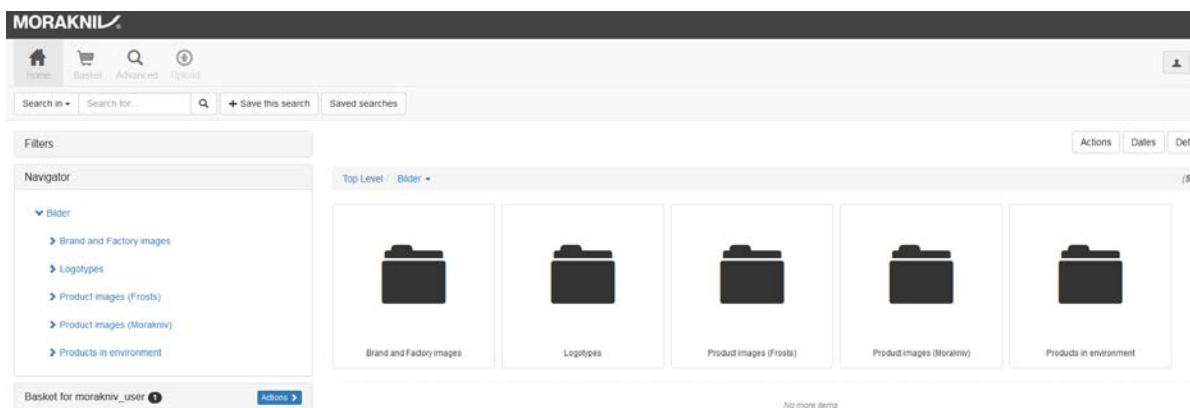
MORAKNIV

Home Basket Advanced Upload

Search in ▾ Search for... + Save this search Saved searches

Filters

Actions Dates Det

Navigator

Top Level / Bilder ▾

(5

▾ Bilder

> Brand and Factory images

> Logotypes

> Product images (Frosts)

> Product images (Morakniv)

> Products in environment

Brand and Factory images

Logotypes

Product images (Frosts)

Product images (Morakniv)

Products in environment

Basket for morakniv_user 1

Actions >

No more items